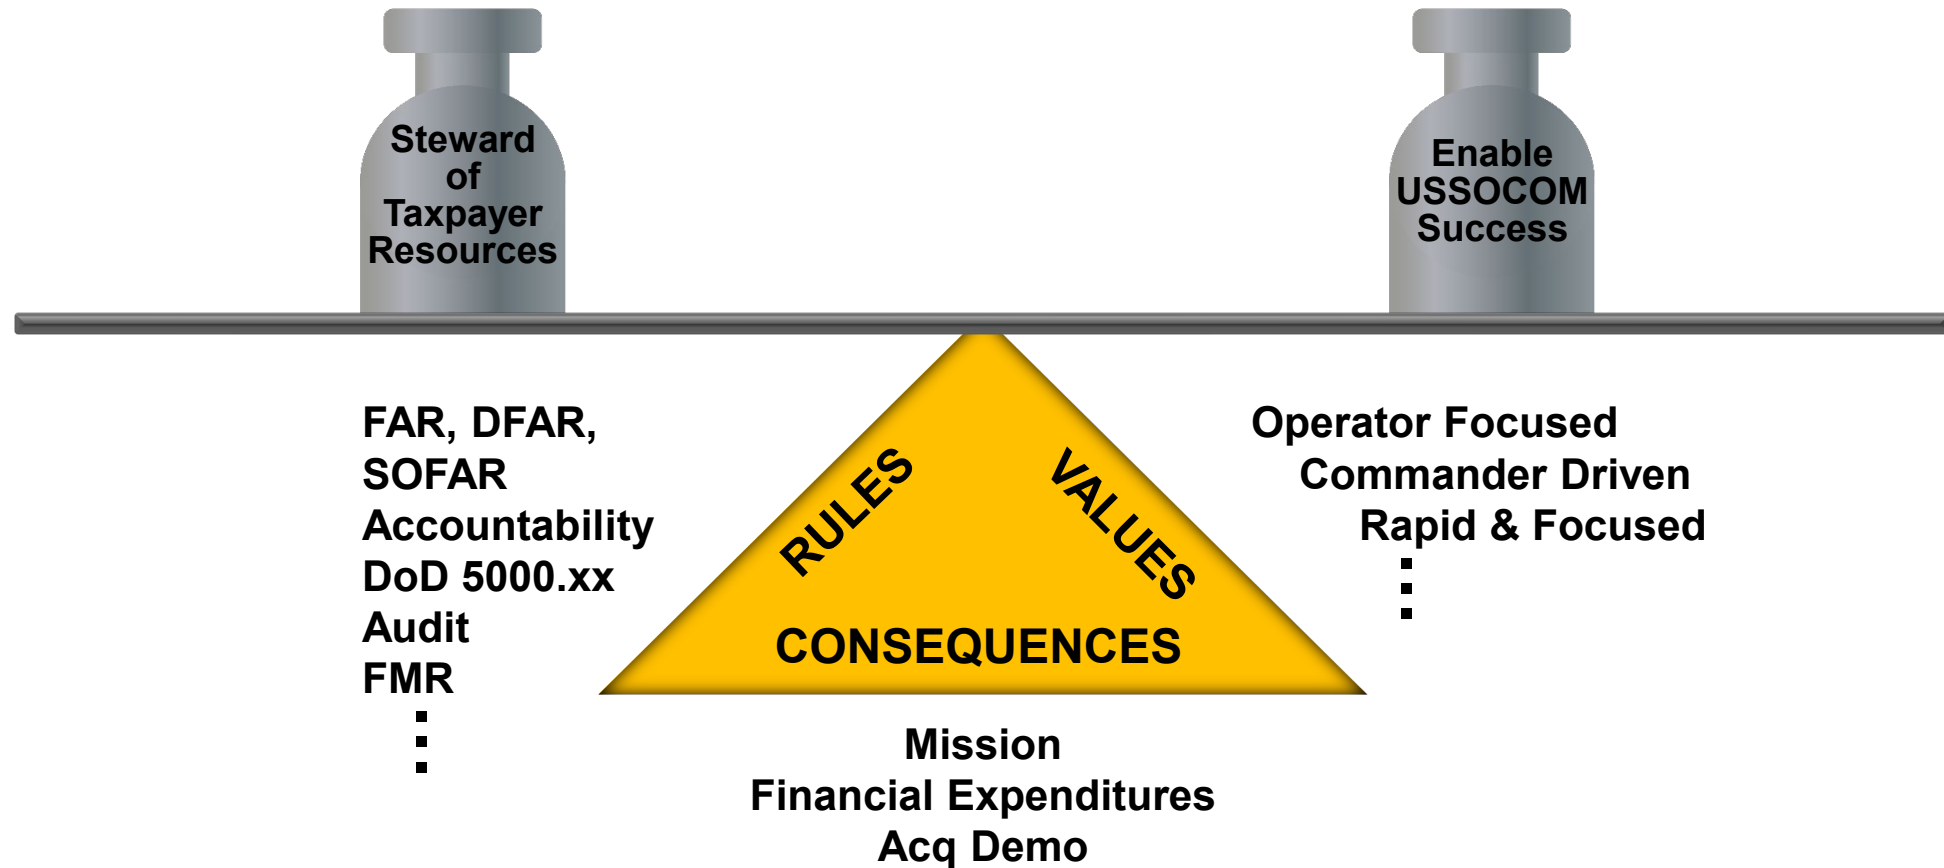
Steward of Taxpayer Resources

Enable USSOCOM Success

FAR, DFAR,
SOFAR
Accountability
DoD 5000.xx
Audit
FMR
⋮

RULES

VALUES

CONSEQUENCES

Operator Focused
Commander Driven
Rapid & Focused
⋮

Mission
Financial Expenditures
Acq Demo